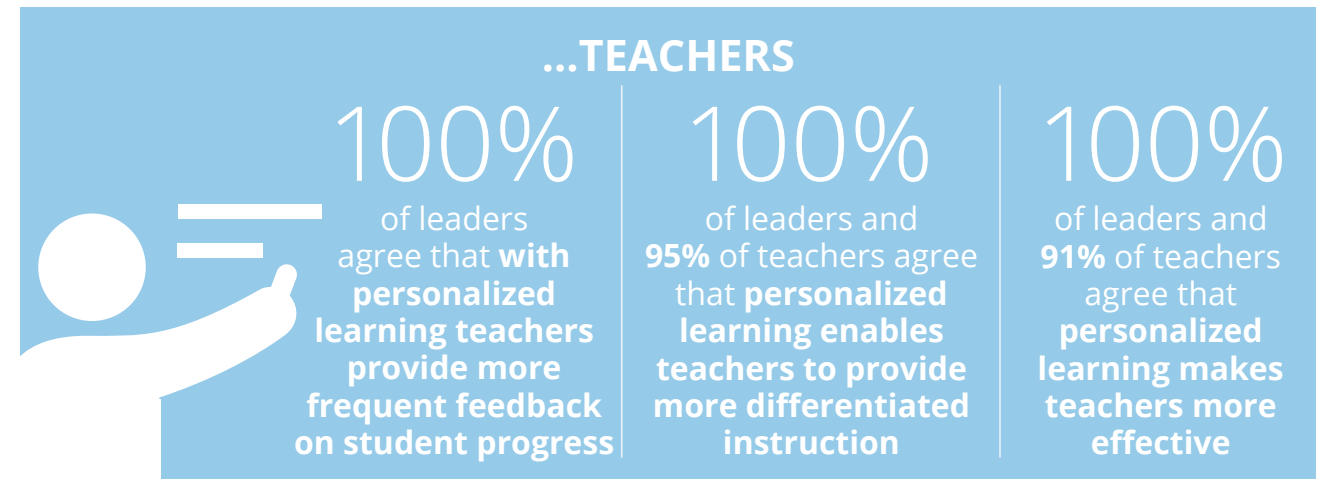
...TEACHERS

100%
of leaders agree that **with personalized learning teachers provide more frequent feedback on student progress**

100%
of leaders and **95%** of teachers agree that **personalized learning enables teachers to provide more differentiated instruction**

100%
of leaders and **91%** of teachers agree that **personalized learning makes teachers more effective**